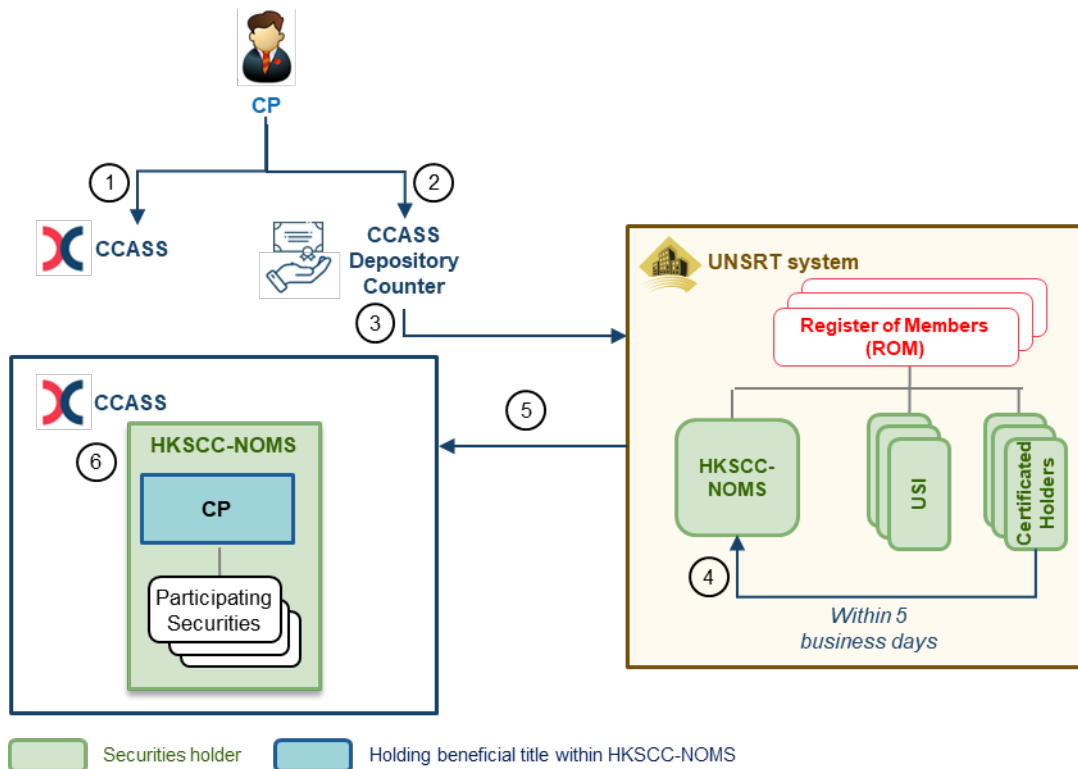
CP

1

2

CCASS

CCASS Depository Counter

3

UNSRT system

Register of Members (ROM)

CCASS

5

HKSCC-NOMS

6

CP

Participating Securities

HKSCC-NOMS

USI

Certificated Holders

4

Within 5 business days

Securities holder

Holding beneficial title within HKSCC-NOMS